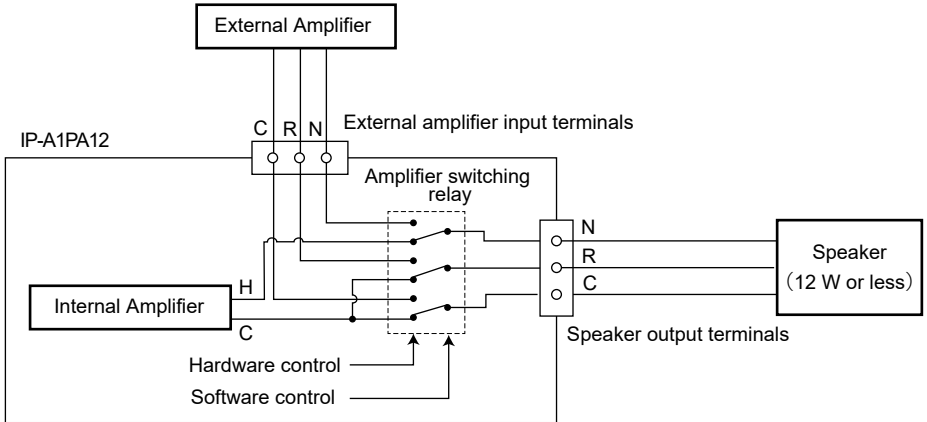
External Amplifier

C R N

External amplifier input terminals

IP-A1PA12

Amplifier switching relay

N

R

C

Speaker
（12 W or less）

H

Internal Amplifier

C

Speaker output terminals

Hardware control

Software control